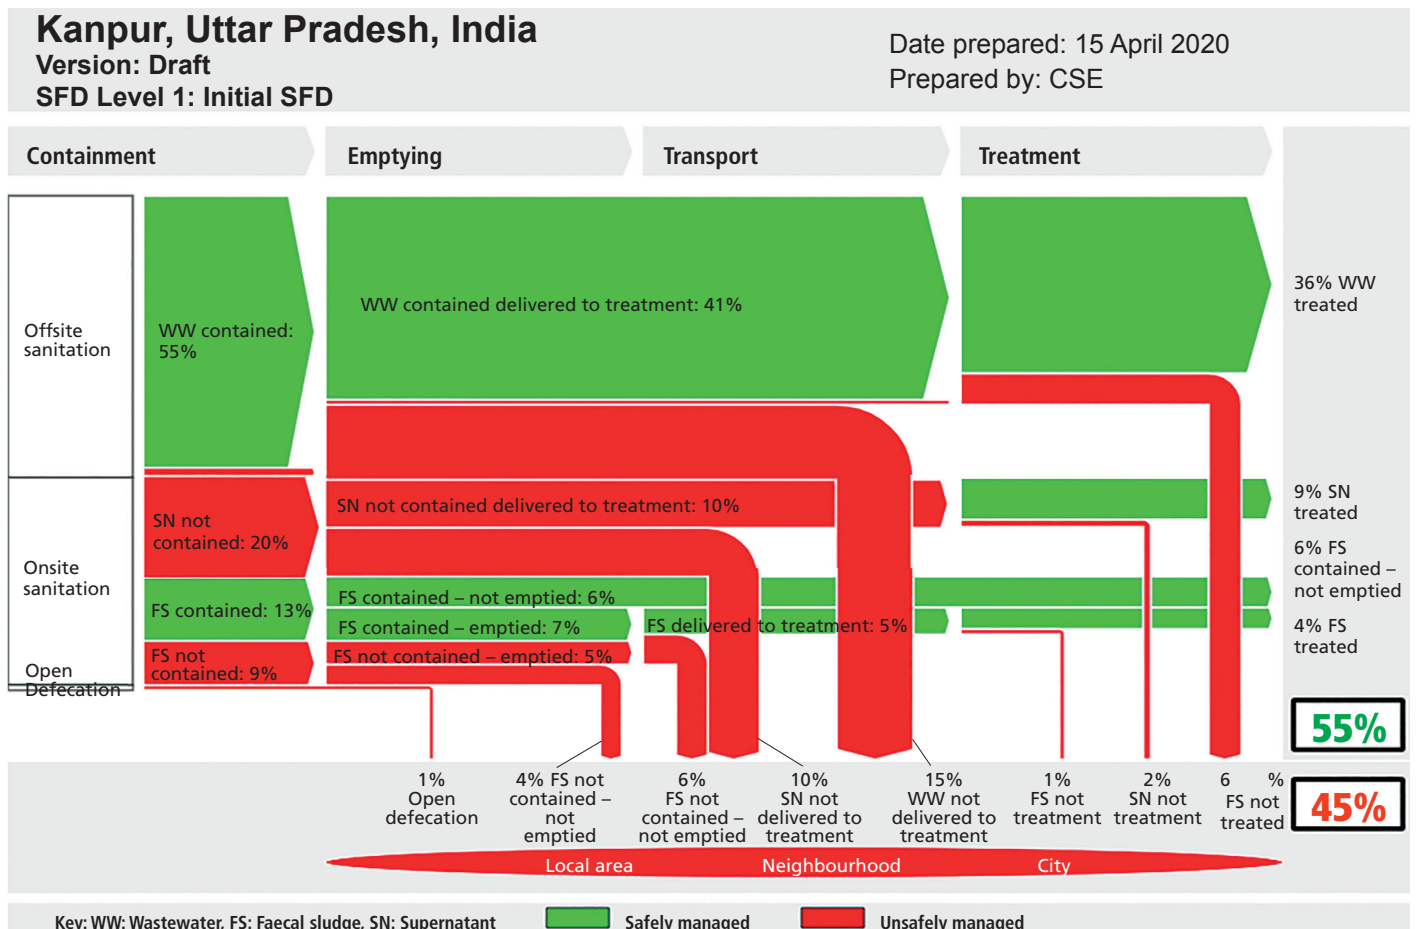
Kanpur, Uttar Pradesh, India
Version: Draft
SFD Level 1: Initial SFD

Date prepared: 15 April 2020
Prepared by: CSE

Containment

Emptying

Transport

Treatment

Offsite sanitation

WW contained: 55%

WW contained delivered to treatment: 41%

36% WW treated

Onsite sanitation

SN not contained: 20%

SN not contained delivered to treatment: 10%

9% SN treated

FS contained: 13%

FS contained – not emptied: 6%

6% FS contained – not emptied

FS contained – emptied: 7%

FS delivered to treatment: 5%

4% FS treated

Open Defecation

FS not contained: 9%

FS not contained – emptied: 5%

55%

1% Open defecation

4% FS not contained – not emptied

6% FS not contained – not emptied

10% SN not delivered to treatment

15% WW not delivered to treatment

1% FS not treatment

2% SN not treatment

6 % FS not treated

45%

Local area

Neighbourhood

City

Key: WW: Wastewater, FS: Faecal sludge, SN: Supernatant

Safely managed

Unsafely managed